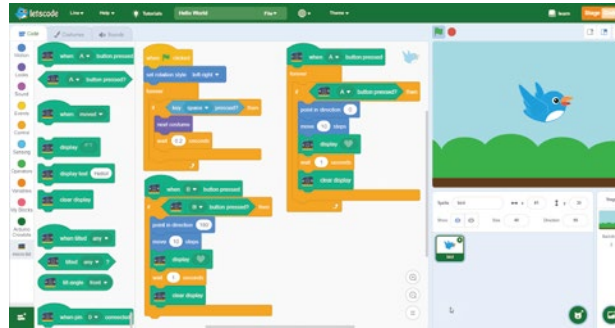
letscode Line Help Tutorials Hello World File Theme Team Stage

Code Costumes Sounds

Motion Looks Sound Events Control Sensing Operators Variables My Blocks Arduino Circuits micro:bit

when A button pressed

A button pressed?

when moved

display

display text Hello!

clear display

when tilted any

tilted any ?

tilt angle front

when pin 0 connected

when clicked

set rotation style left-right

forever

if key space pressed? then

next costume

wait 0.2 seconds

when B button pressed

forever

if B button pressed? then

point in direction 100

move 10 steps

display

wait 1 seconds

clear display

when A button pressed

forever

if A button pressed? then

point in direction 0

move 10 steps

display

wait 1 seconds

clear display

Sprite bird x 41 y 2

Show Size 48 Direction 90

bird

Stage